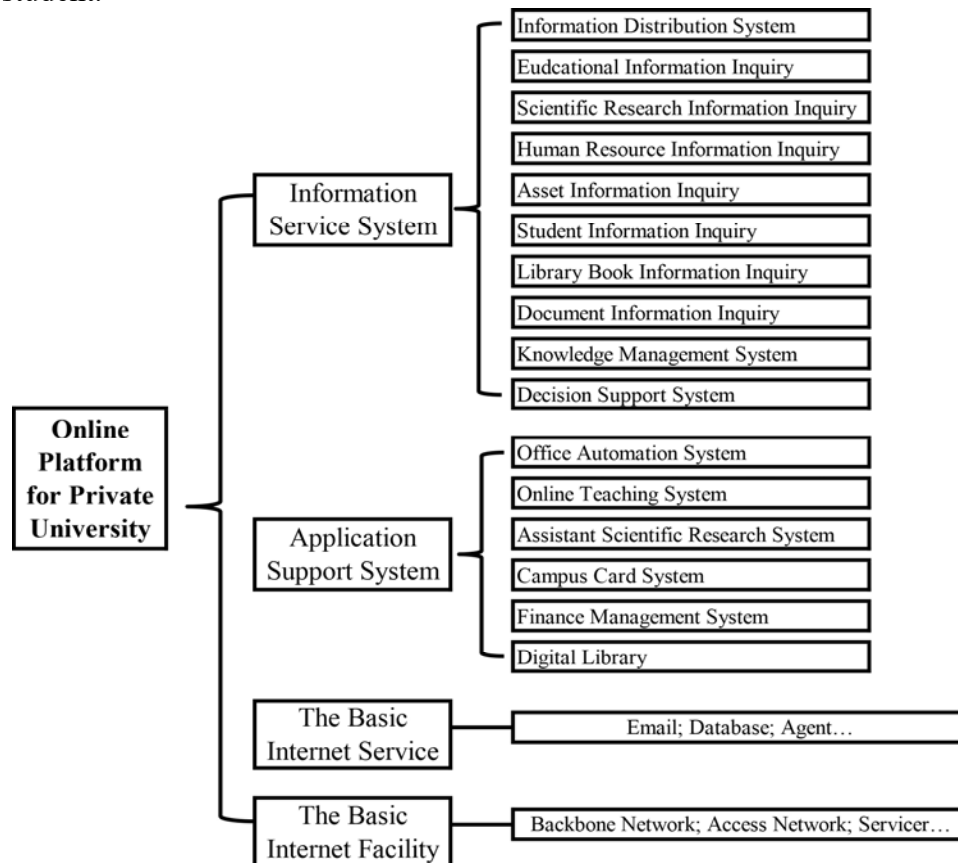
Online Platform for Private University

Information Service System

Information Distribution System
Eudcational Information Inquiry
Scientific Research Information Inquiry
Human Resource Information Inquiry
Asset Information Inquiry
Student Information Inquiry
Library Book Information Inquiry
Document Information Inquiry
Knowledge Management System
Decision Support System

Application Support System

Office Automation System
Online Teaching System
Assistant Scientific Research System
Campus Card System
Finance Management System
Digital Library

The Basic Internet Service

Email; Database; Agent…

The Basic Internet Facility

Backbone Network; Access Network; Servicer…